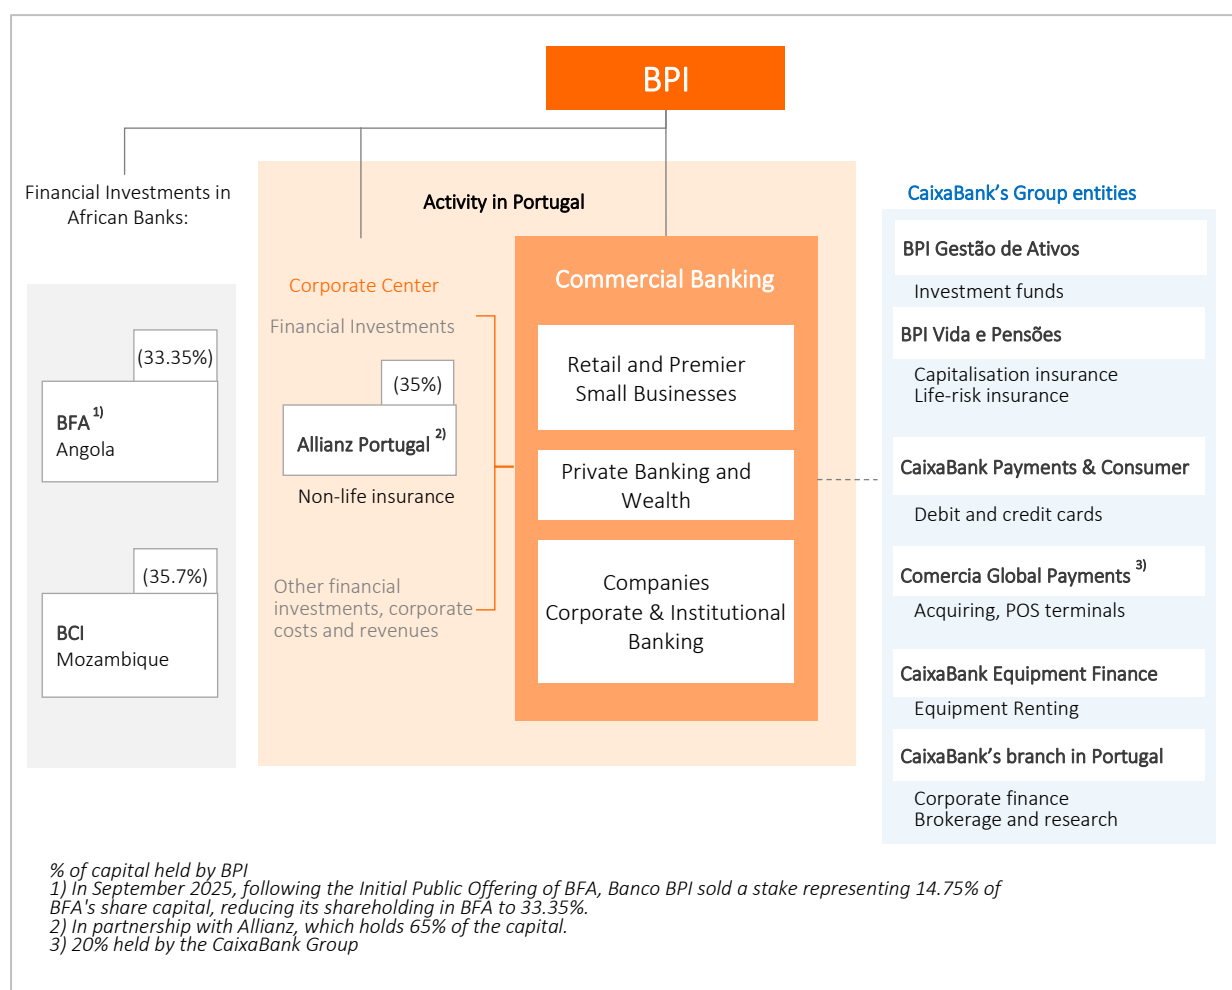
BPI

Financial Investments in African Banks:

(33.35%)

BFA $^{1)}$
Angola

(35.7%)

BCI
Mozambique

Activity in Portugal

Corporate Center

Financial Investments

(35%)

Allianz Portugal $^{2)}$

Non-life insurance

Other financial investments, corporate costs and revenues

Commercial Banking

Retail and Premier Small Businesses

Private Banking and Wealth

Companies Corporate & Institutional Banking

CaixaBank's Group entities

BPI Gestão de Ativos

Investment funds

BPI Vida e Pensões

Capitalisation insurance
Life-risk insurance

CaixaBank Payments & Consumer

Debit and credit cards

Comercia Global Payments $^{3)}$

Acquiring, POS terminals

CaixaBank Equipment Finance

Equipment Renting

CaixaBank's branch in Portugal

Corporate finance
Brokerage and research

% of capital held by BPI
1) In September 2025, following the Initial Public Offering of BFA, Banco BPI sold a stake representing 14.75% of BFA's share capital, reducing its shareholding in BFA to 33.35%.
2) In partnership with Allianz, which holds 65% of the capital.
3) 20% held by the CaixaBank Group